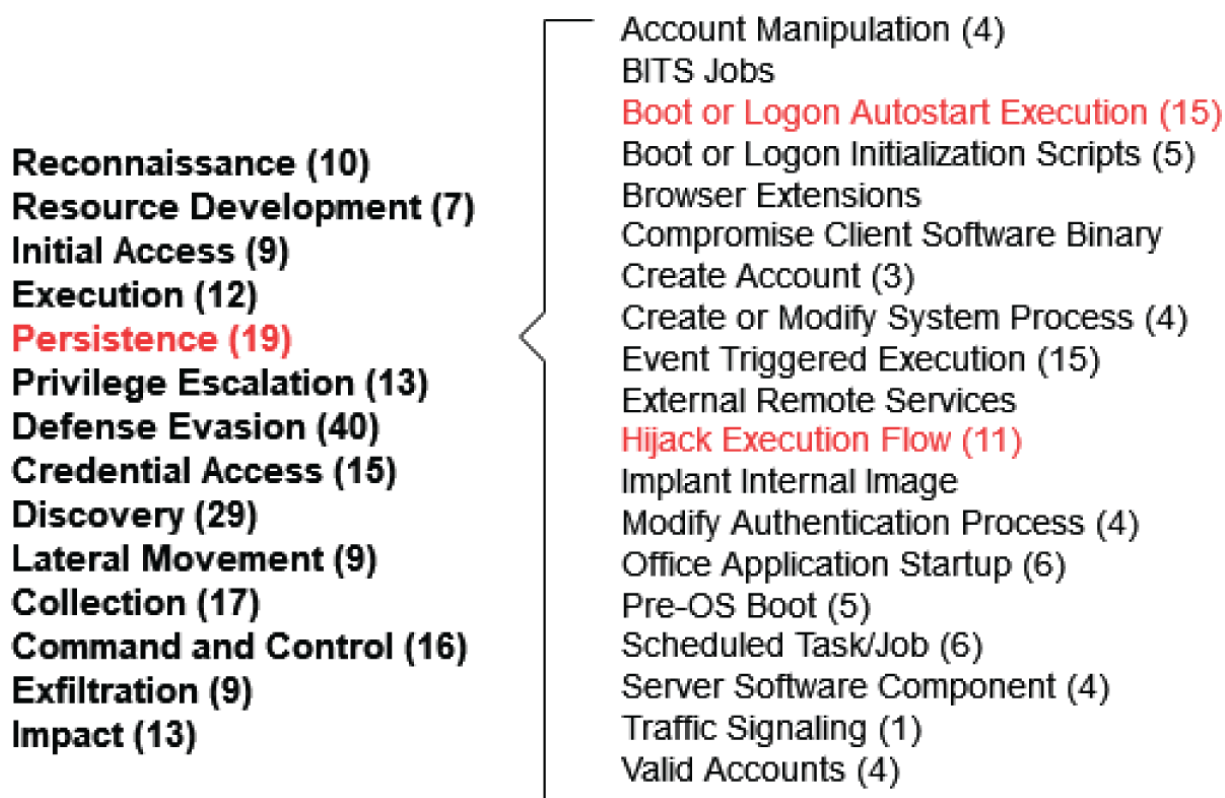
Reconnaissance (10)
Resource Development (7)
Initial Access (9)
Execution (12)
Persistence (19)
Privilege Escalation (13)
Defense Evasion (40)
Credential Access (15)
Discovery (29)
Lateral Movement (9)
Collection (17)
Command and Control (16)
Exfiltration (9)
Impact (13)

Account Manipulation (4)
BITS Jobs
Boot or Logon Autostart Execution (15)
Boot or Logon Initialization Scripts (5)
Browser Extensions
Compromise Client Software Binary
Create Account (3)
Create or Modify System Process (4)
Event Triggered Execution (15)
External Remote Services
Hijack Execution Flow (11)
Implant Internal Image
Modify Authentication Process (4)
Office Application Startup (6)
Pre-OS Boot (5)
Scheduled Task/Job (6)
Server Software Component (4)
Traffic Signaling (1)
Valid Accounts (4)